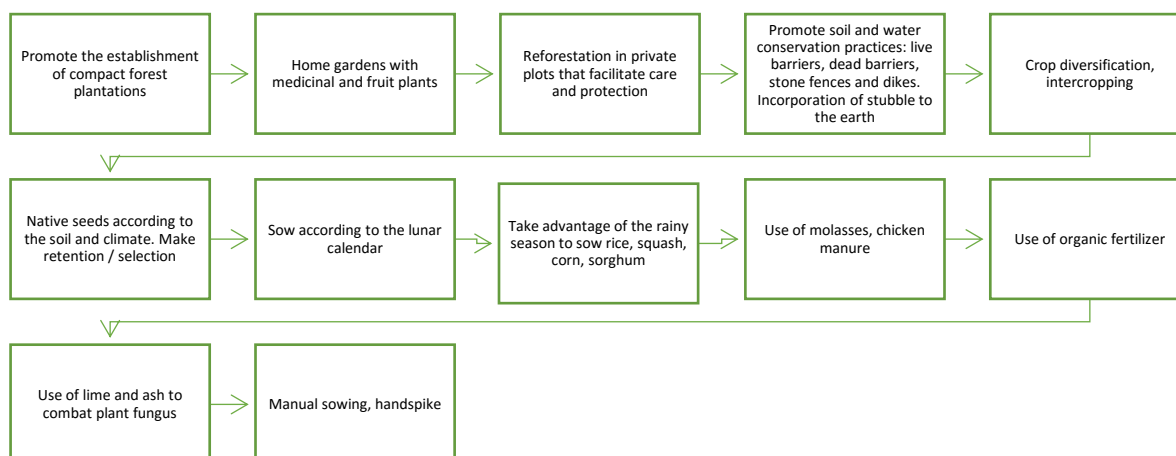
Promote the establishment of compact forest plantations

Home gardens with medicinal and fruit plants

Reforestation in private plots that facilitate care and protection

Promote soil and water conservation practices: live barriers, dead barriers, stone fences and dikes. Incorporation of stubble to the earth

Crop diversification, intercropping

Native seeds according to the soil and climate. Make retention / selection

Sow according to the lunar calendar

Take advantage of the rainy season to sow rice, squash, corn, sorghum

Use of molasses, chicken manure

Use of organic fertilizer

Use of lime and ash to combat plant fungus

Manual sowing, handspike